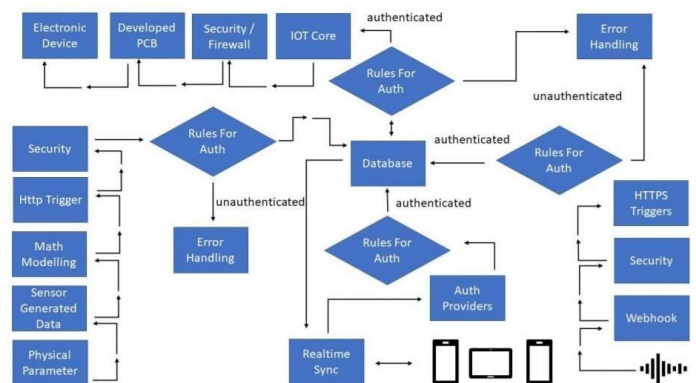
Electronic Device

Developed PCB

Security / Firewall

IOT Core

authenticated

Rules For Auth

Error Handling

unauthenticated

Security

Rules For Auth

authenticated

Database

Rules For Auth

Http Trigger

unauthenticated

authenticated

HTTPS Triggers

Math Modelling

Error Handling

Rules For Auth

Security

Sensor Generated Data

Auth Providers

Webhook

Physical Parameter

Realtime Sync